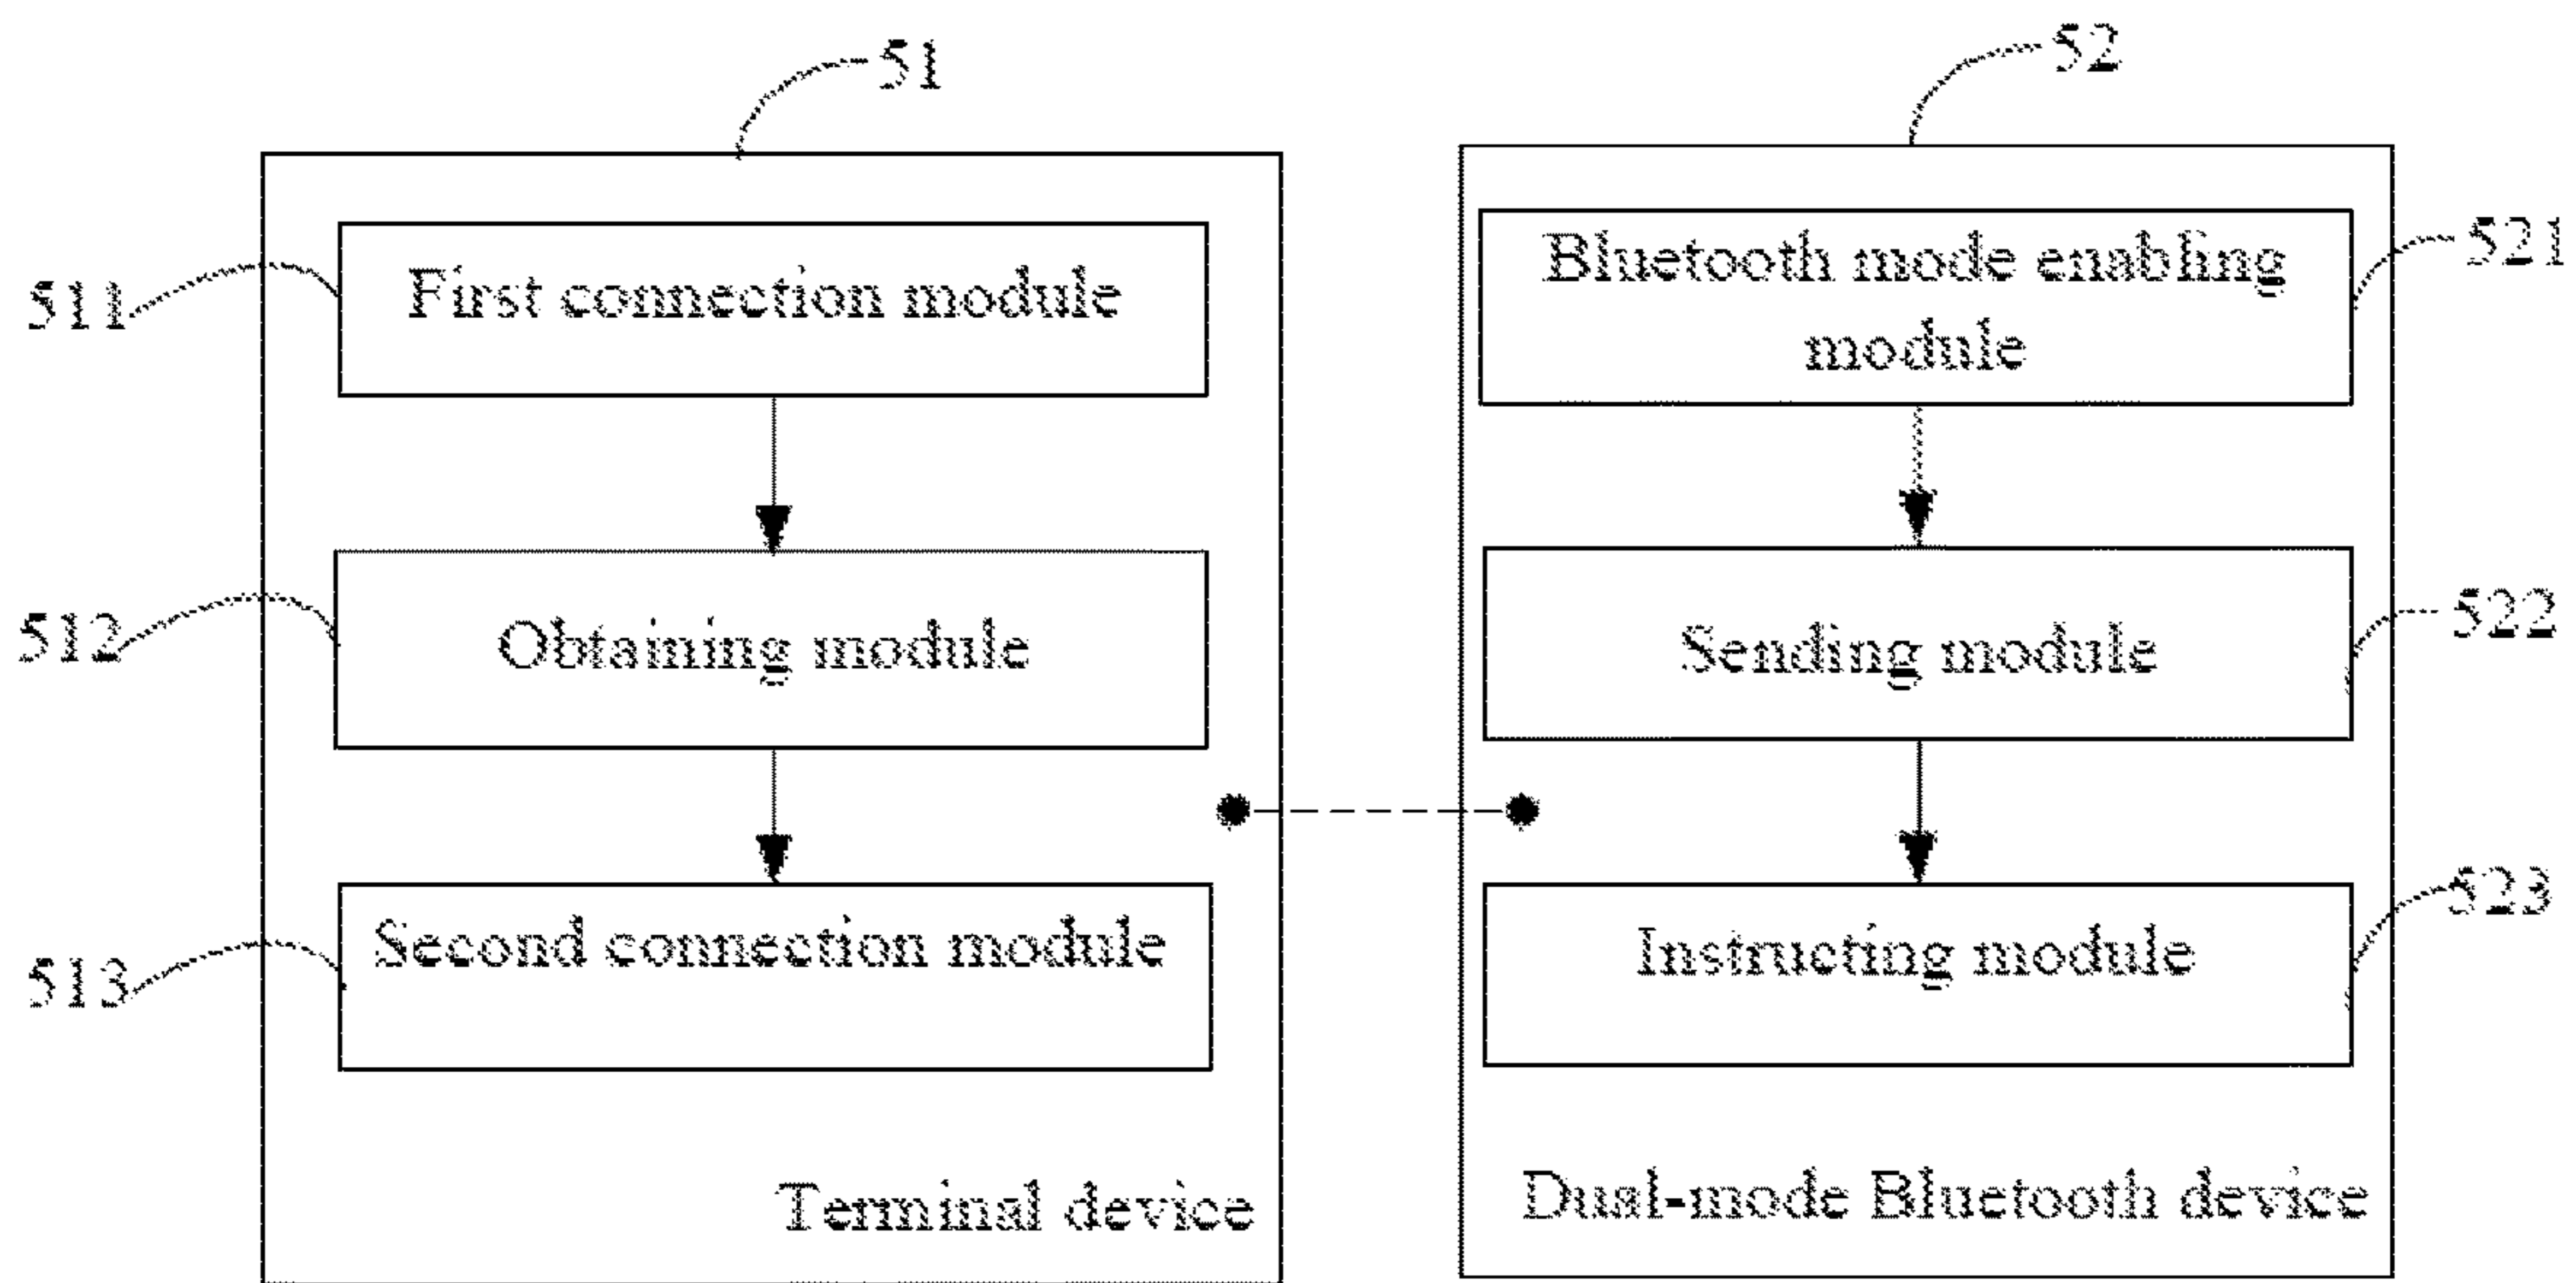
51

52

511

First connection module

512

Obtaining module

513

Second connection module

Terminal device

Bluetooth mode enabling module

521

Sending module

522

Instructing module

523

Dual-mode Bluetooth device